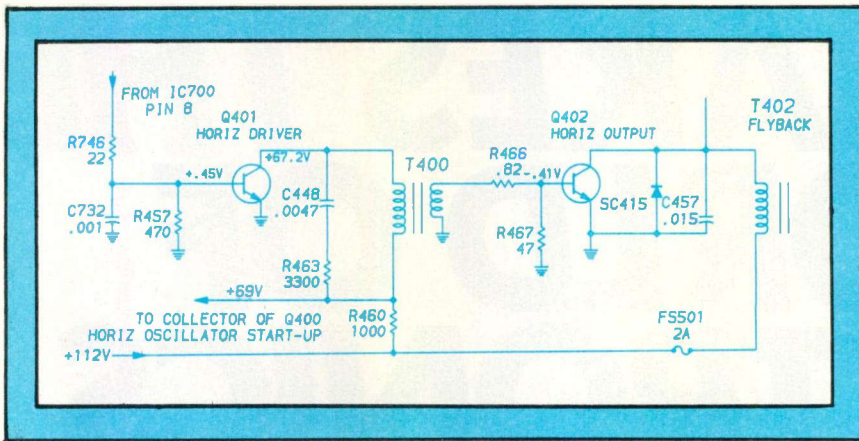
FROM IC700
PIN 8

R746
22

C732
.001

R457
470

Q401
HORIZ DRIVER

+.45V

+67.2V

C448
.0047

R463
3300

+69V

TO COLLECTOR OF Q400
HORIZ OSCILLATOR START-UP

R460
1000

+112V

T400

R466
.82

.41V

R467
47

Q402
HORIZ OUTPUT

SC415

C457
.015

T402
FLYBACK

FS501
2A